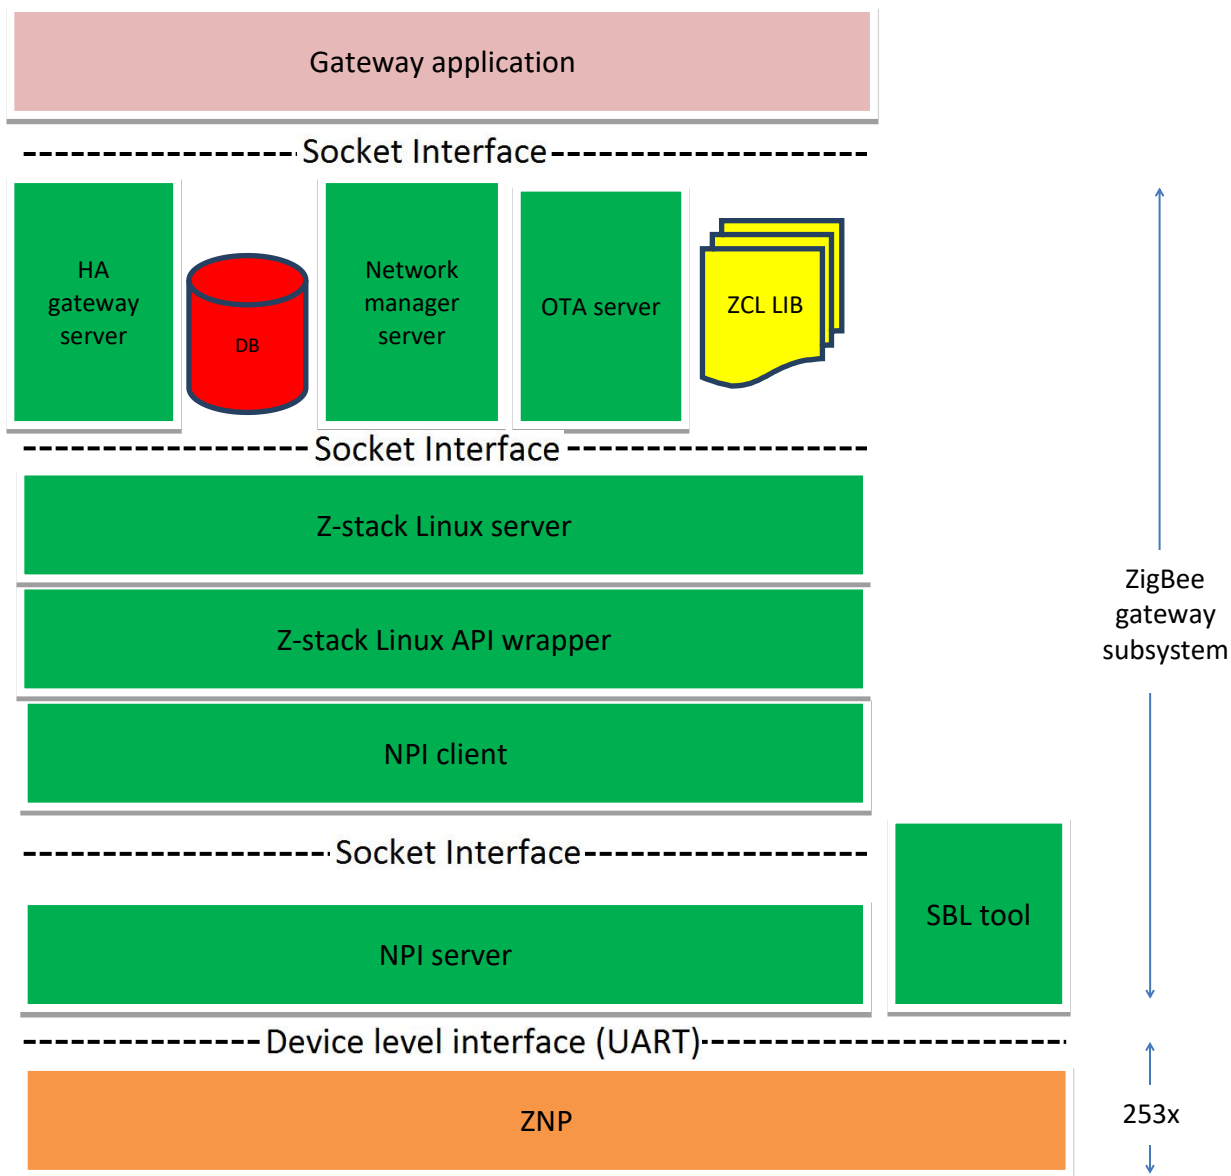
Gateway application

Socket Interface

HA gateway server

DB

Network manager server

OTA server

ZCL LIB

Socket Interface

Z-stack Linux server

Z-stack Linux API wrapper

NPI client

Socket Interface

NPI server

SBL tool

Device level interface (UART)

ZNP

ZigBee gateway subsystem

253x